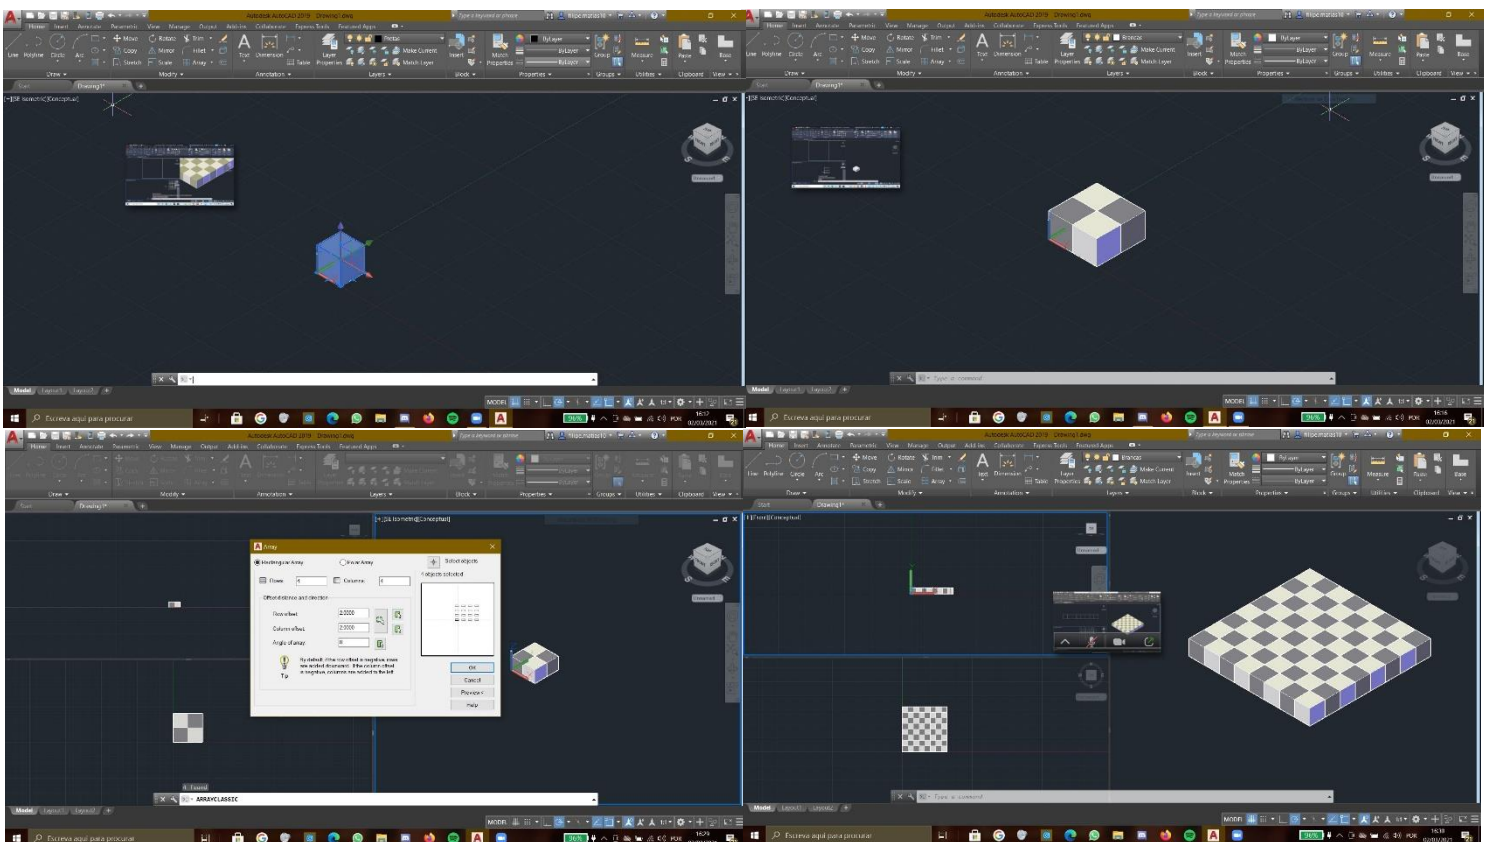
Autodesk AutoCAD 2019 Drawing1.dwg
Home Insert Annotate Parametric View Manage Output Add-ins Collaborate Express Tools Featured Apps
Line Polyline Circle Arc
Move Rotate Trim Copy Mirror Fillet Stretch Scale Array
Text Dimension Table
Layer Properties
Make Current Match Layer
Insert
Match Properties
ByLayer
Group
Measure
Paste
Base
Draw Modify Annotation Layers Block Properties Groups Utilities Clipboard View
Start Drawing1*
[-][SE Isometric][Conceptual]
Model Layout1 Layout2
MODEL
Escreva aqui para procurar
16:17
02/03/2021

Autodesk AutoCAD 2019 Drawing1.dwg
[-][SE Isometric][Conceptual]
Type a command
16:18
02/03/2021

Array
Rectangular Array
Polar Array
Select objects
1 objects selected
Rows: 4
Columns: 4
Offset distance and direction
Row offset: 2.0000
Column offset: 2.0000
Angle of array: 0
By default, if the row offset is negative, rows are added downward. If the column offset is negative, columns are added to the left.
Tip
OK
Cancel
Preview <
Help
ARRAYCLASSIC
16:29

[-][Top][Conceptual]
Type a command
16:38
02/03/2021